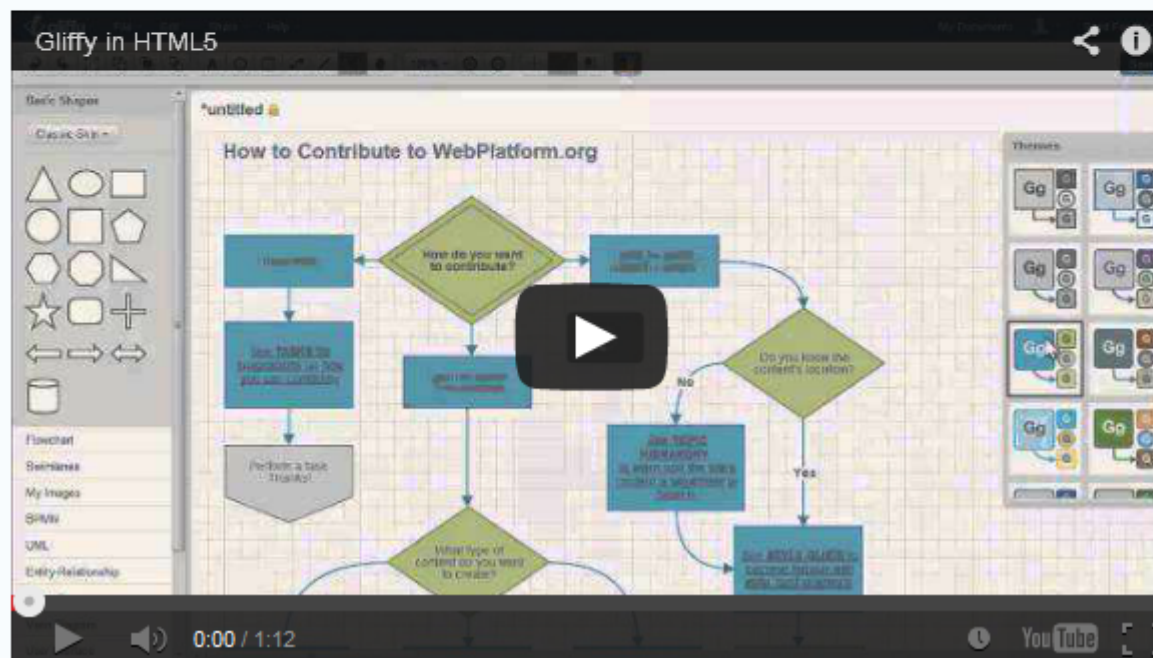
Gliffy in HTML5

Basic Shapes

Classic Skin

*untitled

How to Contribute to WebPlatform.org

How do you want to contribute?

Do you know the content's location?

No

Yes

Perform a task Thanks!

What type of content do you want to create?

Flowchart

Swimlanes

My Images

BPMN

UML

Entity Relationship

Themes

Gg

0:00 / 1:12

YouTube